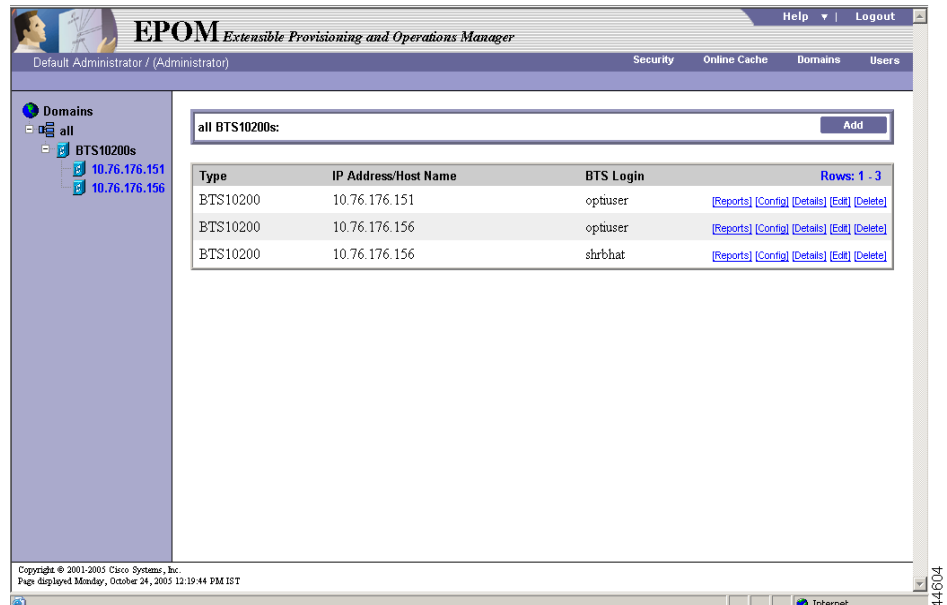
EPOM Extensible Provisioning and Operations Manager

Help ▼ | Logout

Default Administrator / (Administrator)

Security Online Cache Domains Users

Domains
all
BTS10200s
10.76.176.151
10.76.176.156

all BTS10200s:

Add

| Type | IP Address/Host Name | BTS Login | Rows: 1 - 3 |
|---|---|---|---|
| BTS10200 | 10.76.176.151 | optiuser | [Reports] [Config] [Details] [Edit] [Delete] |
| BTS10200 | 10.76.176.156 | optiuser | [Reports] [Config] [Details] [Edit] [Delete] |
| BTS10200 | 10.76.176.156 | shrbhat | [Reports] [Config] [Details] [Edit] [Delete] |

Copyright © 2001-2005 Cisco Systems, Inc.
Page displayed Monday, October 24, 2005 12:19:44 PM IST

Internet

144604